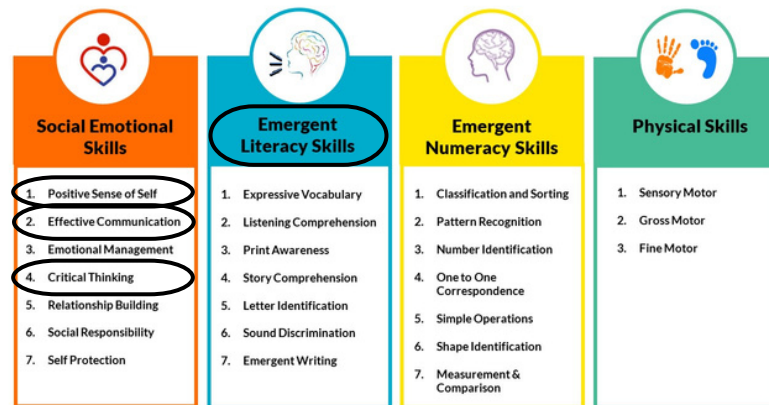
Social Emotional Skills

1. Positive Sense of Self
2. Effective Communication
3. Emotional Management
4. Critical Thinking
5. Relationship Building
6. Social Responsibility
7. Self Protection

Emergent Literacy Skills

1. Expressive Vocabulary
2. Listening Comprehension
3. Print Awareness
4. Story Comprehension
5. Letter Identification
6. Sound Discrimination
7. Emergent Writing

Emergent Numeracy Skills

1. Classification and Sorting
2. Pattern Recognition
3. Number Identification
4. One to One Correspondence
5. Simple Operations
6. Shape Identification
7. Measurement & Comparison

Physical Skills

1. Sensory Motor
2. Gross Motor
3. Fine Motor